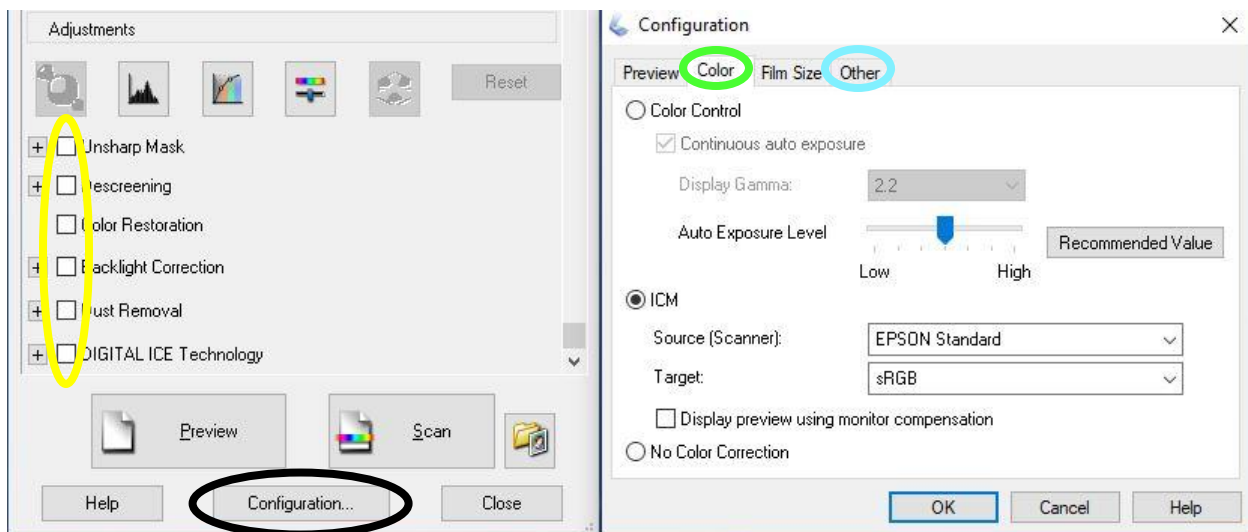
Adjustments

Reset

Unsharp Mask

Descreening

Color Restoration

Backlight Correction

Dust Removal

DIGITAL ICE Technology

Preview

Scan

Help

Configuration...

Close

Configuration

Preview Color Film Size Other

Color Control

Continuous auto exposure

Display Gamma: 2.2

Auto Exposure Level

Low High

Recommended Value

ICM

Source (Scanner): EPSON Standard

Target: sRGB

Display preview using monitor compensation

No Color Correction

OK Cancel Help